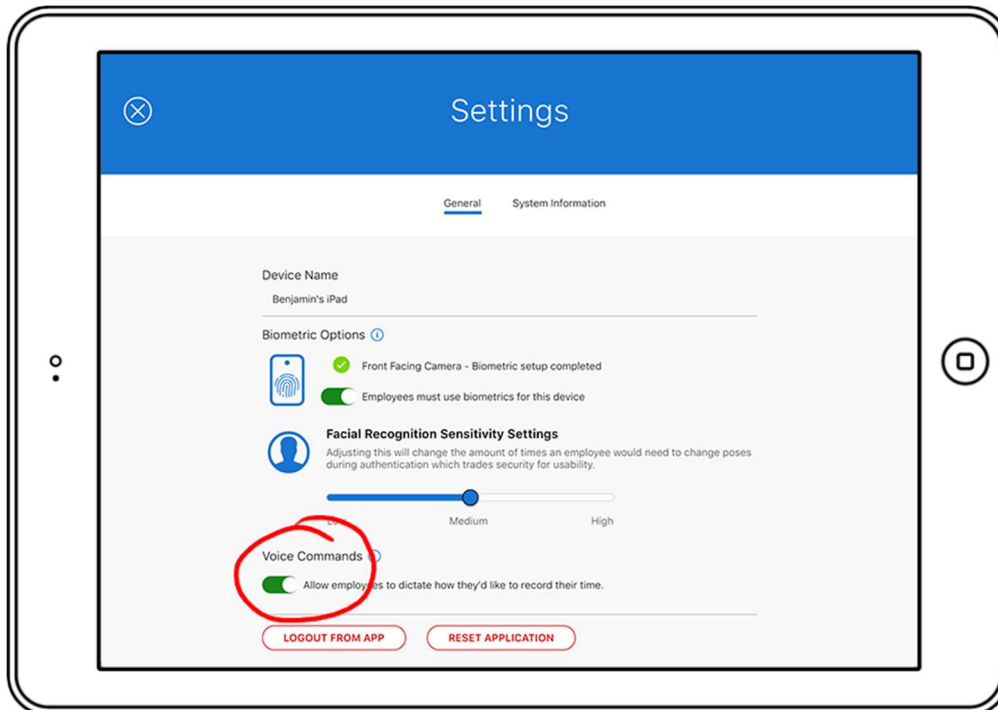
Settings

General System Information

Device Name
Benjamin's iPad

Biometric Options

Front Facing Camera - Biometric setup completed

Employees must use biometrics for this device

Facial Recognition Sensitivity Settings
Adjusting this will change the amount of times an employee would need to change poses during authentication which trades security for usability.

Lo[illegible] Medium High

Voice Commands

Allow employ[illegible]es to dictate how they'd like to record their time.

LOGOUT FROM APP RESET APPLICATION